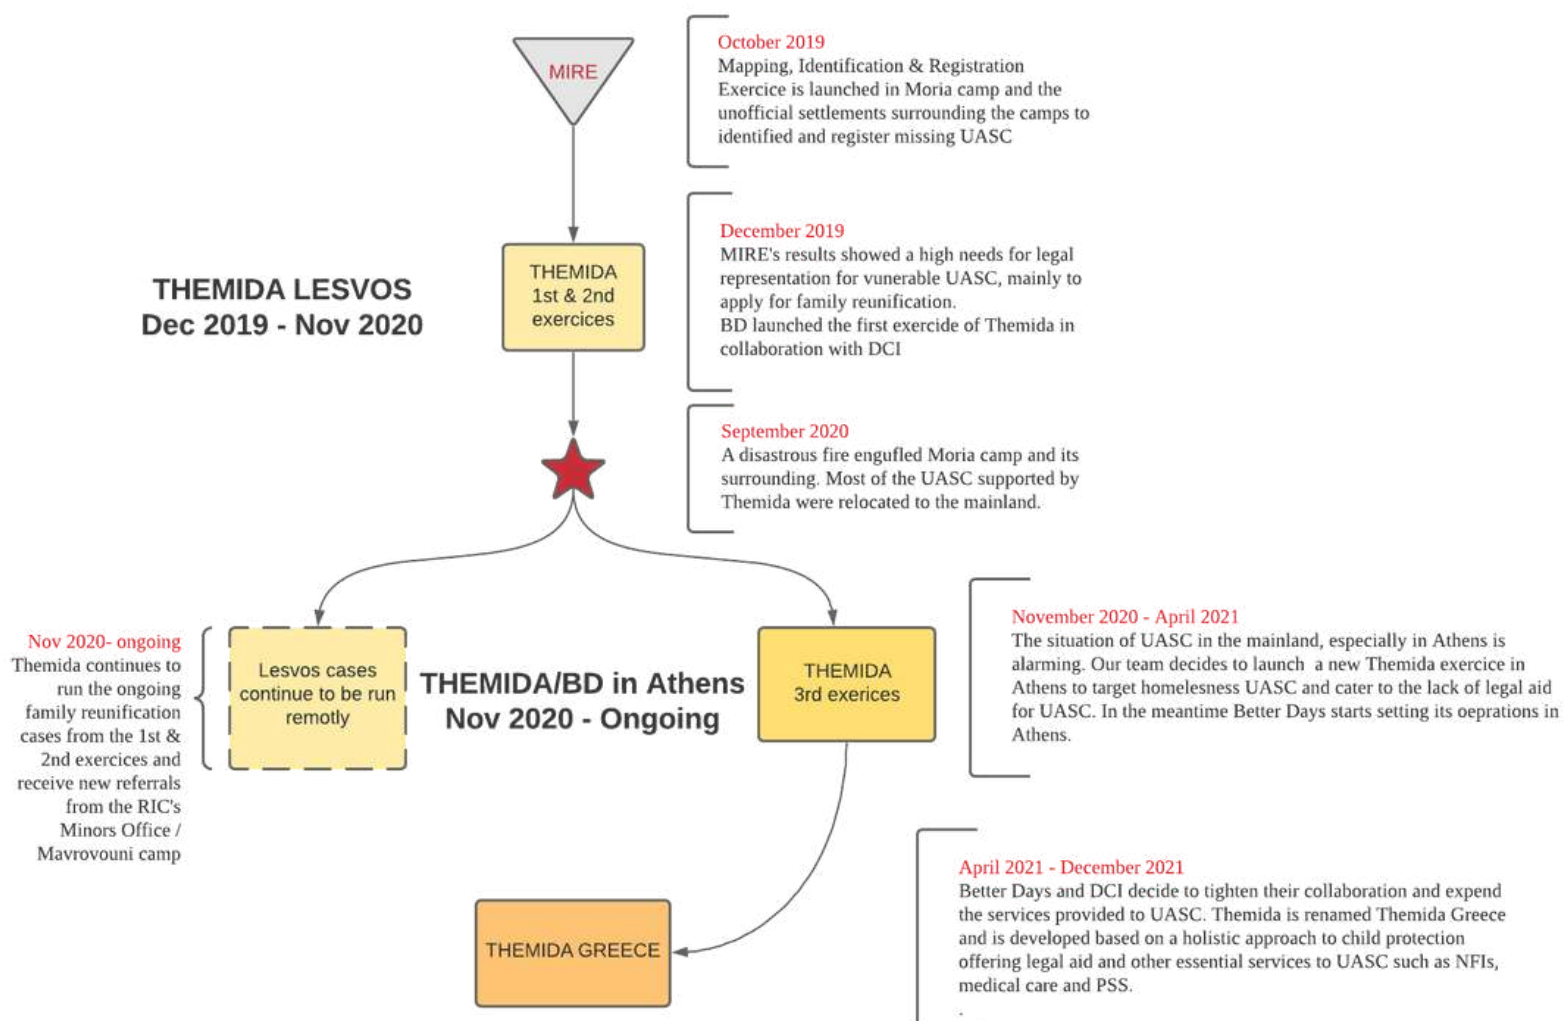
MIRE

October 2019
Mapping, Identification & Registration Exercice is launched in Moria camp and the unofficial settlements surrounding the camps to identified and register missing UASC

THEMIDA LESVOS
Dec 2019 - Nov 2020

THEMIDA 1st & 2nd exercices

December 2019
MIRE's results showed a high needs for legal representation for vunerable UASC, mainly to apply for family reunification.
BD launched the first exercide of Themida in collaboration with DCI

September 2020
A disastrous fire engufled Moria camp and its surrounding. Most of the UASC supported by Themida were relocated to the mainland.

Nov 2020- ongoing
Themida continues to run the ongoing family reunification cases from the 1st & 2nd exercices and receive new referrals from the RIC's Minors Office / Mavrovouni camp

Lesvos cases continue to be run remotly

THEMIDA/BD in Athens
Nov 2020 - Ongoing

THEMIDA 3rd exerices

November 2020 - April 2021
The situation of UASC in the mainland, especially in Athens is alarming. Our team decides to launch a new Themida exercice in Athens to target homelesness UASC and cater to the lack of legal aid for UASC. In the meantime Better Days starts setting its oeprations in Athens.

THEMIDA GREECE

April 2021 - December 2021
Better Days and DCI decide to tighten their collaboration and expend the services provided to UASC. Themida is renamed Themida Greece and is developed based on a holistic approach to child protection offering legal aid and other essential services to UASC such as NFIs, medical care and PSS.